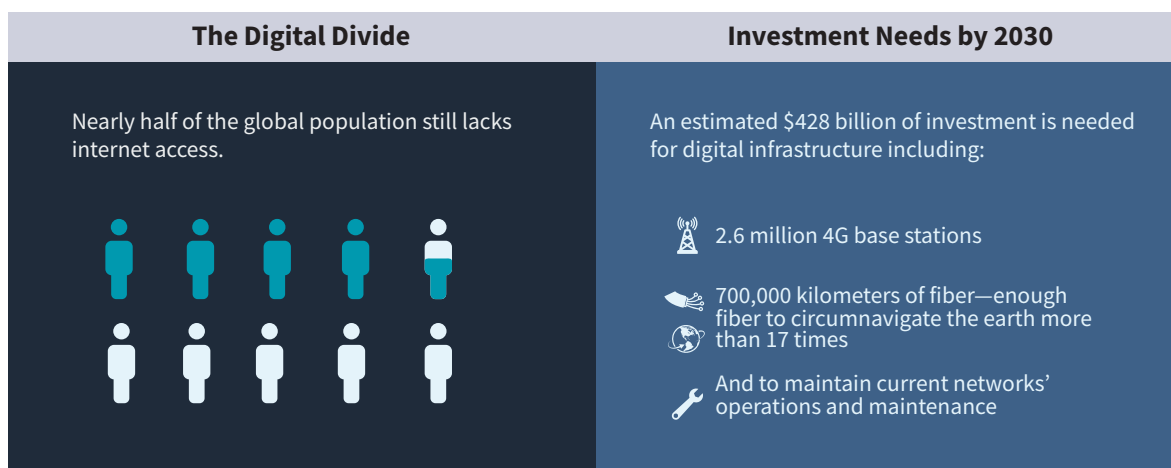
The Digital Divide

Nearly half of the global population still lacks internet access.

Investment Needs by 2030

An estimated $428 billion of investment is needed for digital infrastructure including:

2.6 million 4G base stations

700,000 kilometers of fiber—enough fiber to circumnavigate the earth more than 17 times

And to maintain current networks' operations and maintenance